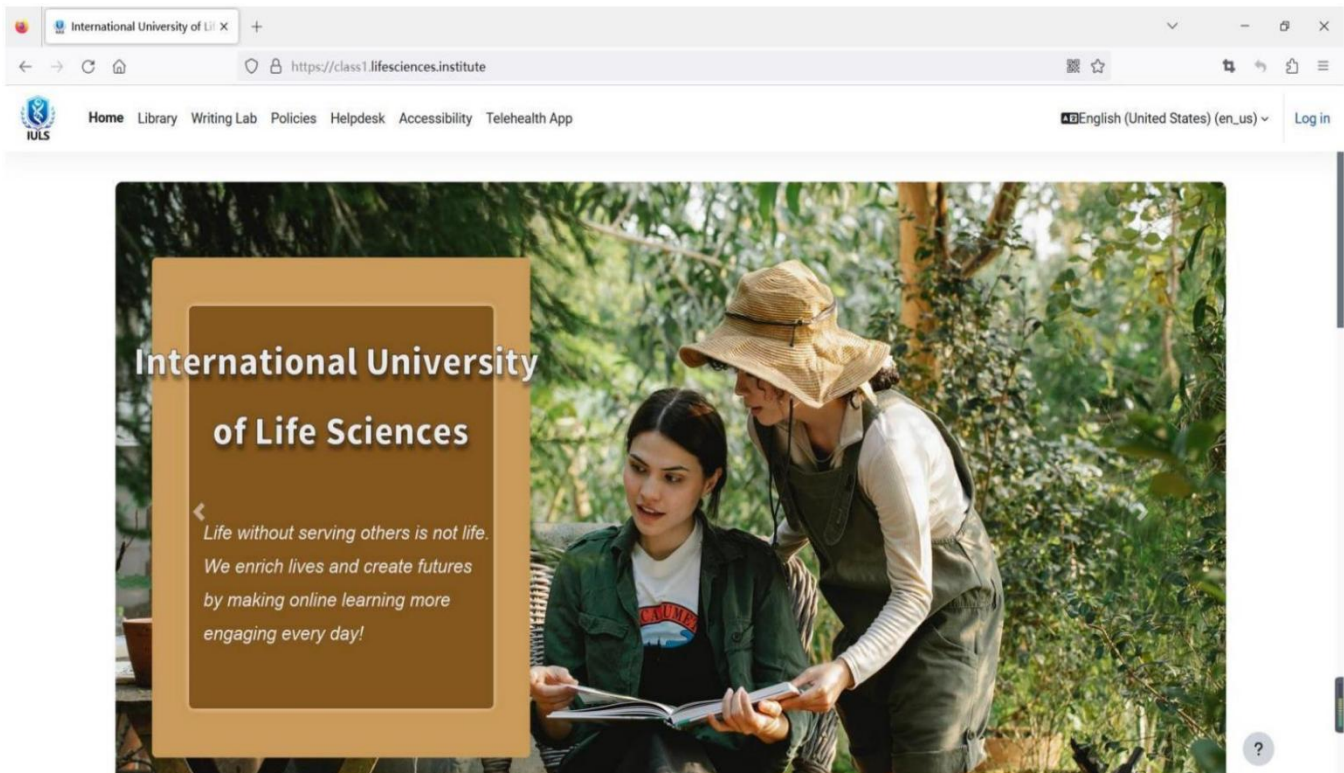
International University of Li ×

+

https://class1.lifesciences.institute

IULS

Home Library Writing Lab Policies Helpdesk Accessibility Telehealth App

English (United States) (en_us)

Log in

International University of Life Sciences

Life without serving others is not life. We enrich lives and create futures by making online learning more engaging every day!

?